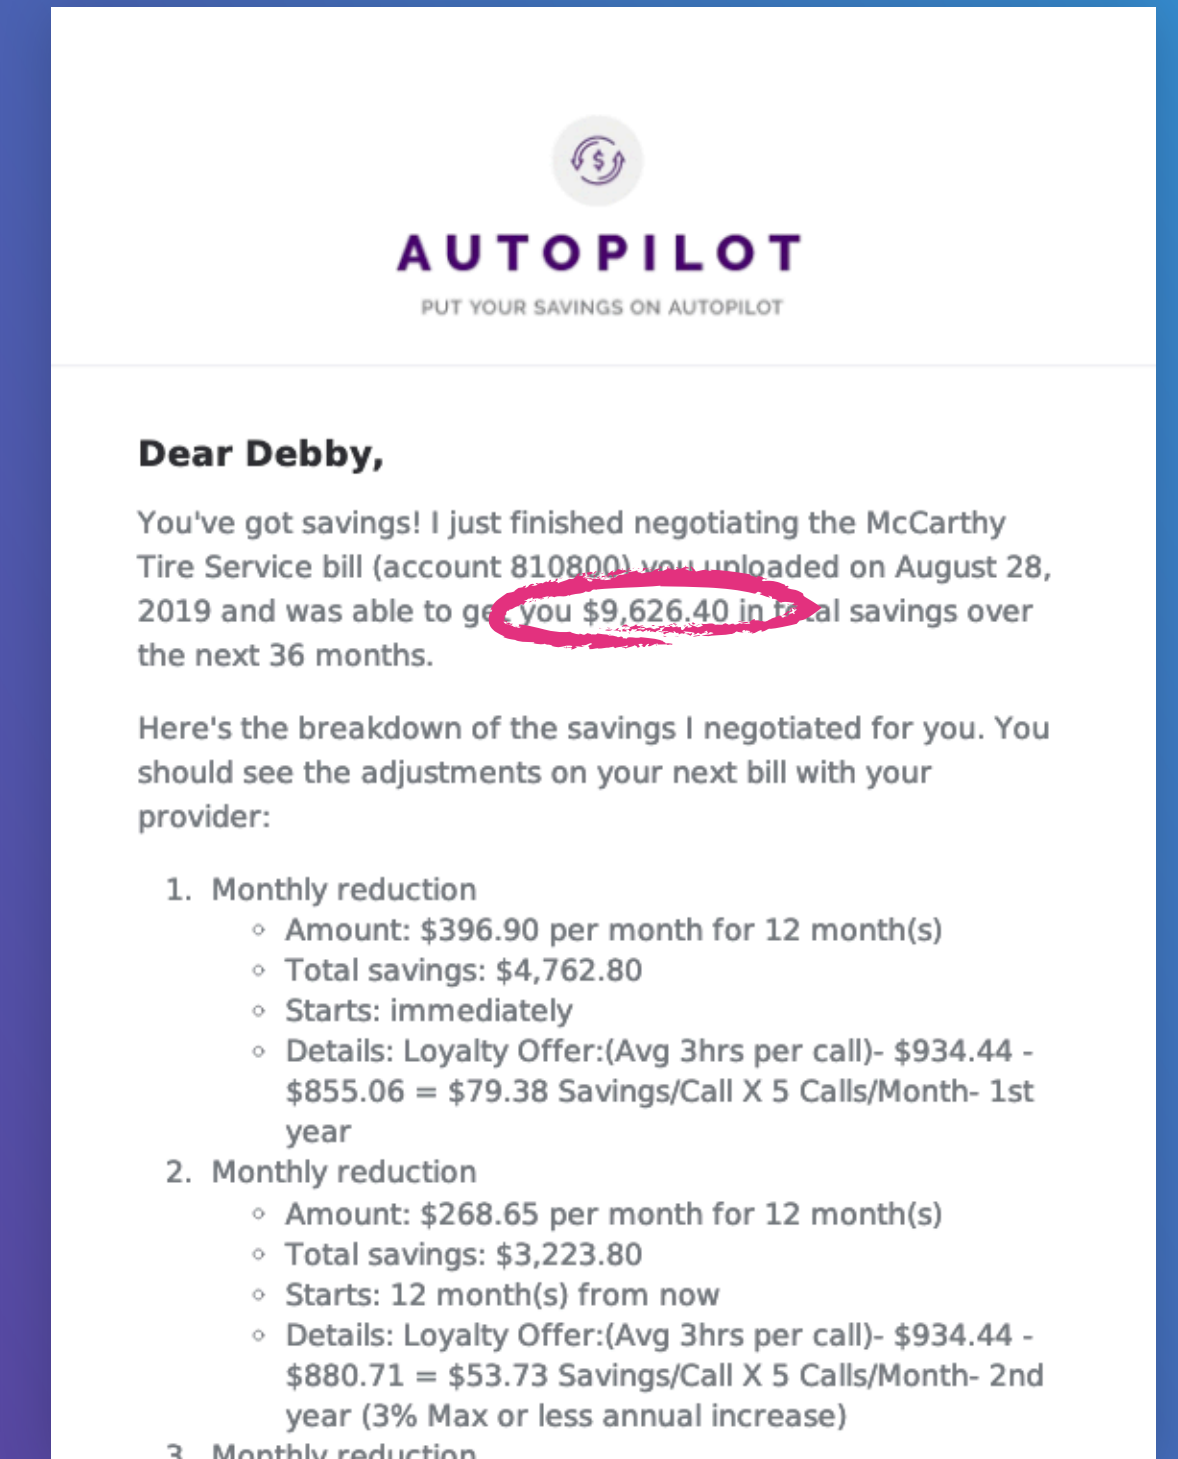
AUTOPILOT

PUT YOUR SAVINGS ON AUTOPILOT

Dear Debby,

You've got savings! I just finished negotiating the McCarthy Tire Service bill (account 810800) you uploaded on August 28, 2019 and was able to get you $9,626.40 in total savings over the next 36 months.

Here's the breakdown of the savings I negotiated for you. You should see the adjustments on your next bill with your provider:

1. Monthly reduction
   - Amount: $396.90 per month for 12 month(s)
   - Total savings: $4,762.80
   - Starts: immediately
   - Details: Loyalty Offer:(Avg 3hrs per call)- $934.44 - $855.06 = $79.38 Savings/Call X 5 Calls/Month- 1st year
2. Monthly reduction
   - Amount: $268.65 per month for 12 month(s)
   - Total savings: $3,223.80
   - Starts: 12 month(s) from now
   - Details: Loyalty Offer:(Avg 3hrs per call)- $934.44 - $880.71 = $53.73 Savings/Call X 5 Calls/Month- 2nd year (3% Max or less annual increase)
3. Monthly reduction